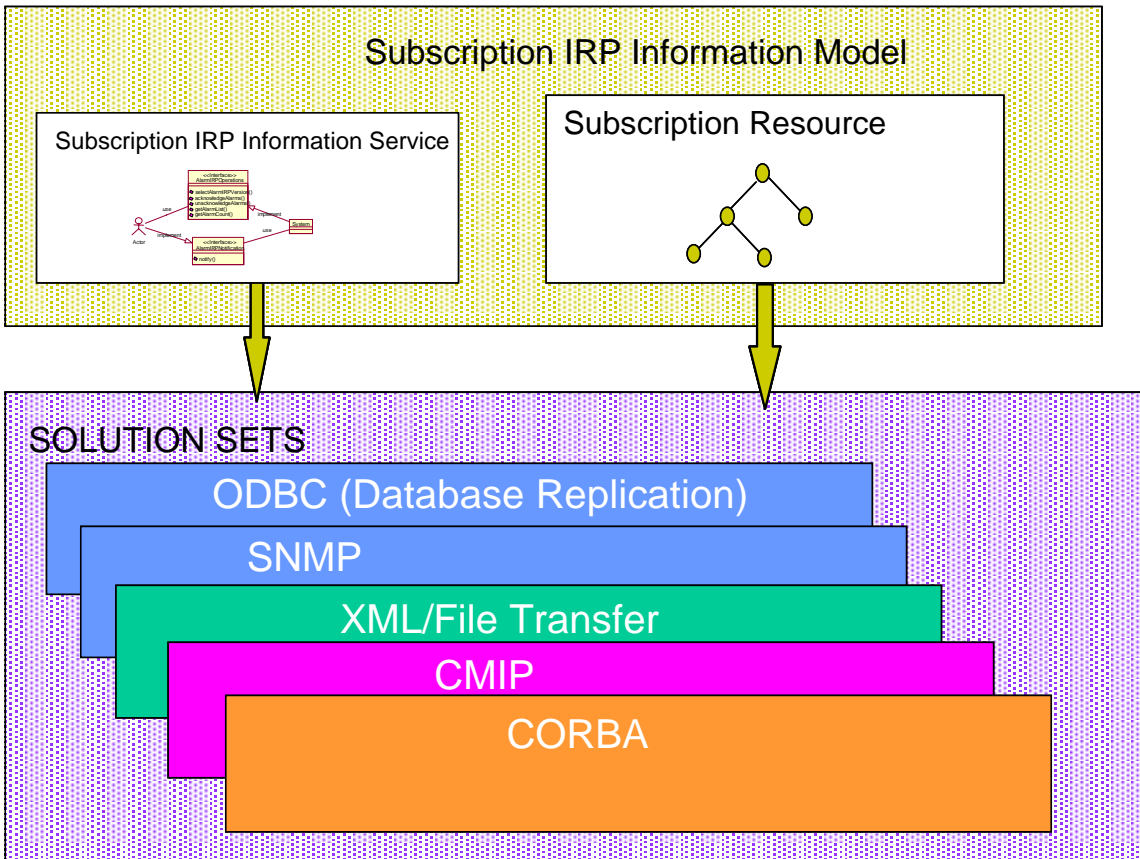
Subscription IRP Information Model

Subscription IRP Information Service

<<Interface>>
AlarmIRPOperations

selectAlarmIRPVersion()
acknowledgeAlarms()
unacknowledgeAlarms()
getAlarmList()
getAlarmCount()

use

implement

Actor

implement

<<Interface>>
AlarmIRPNotification

notify()

use

System

Subscription Resource

SOLUTION SETS

ODBC (Database Replication)

SNMP

XML/File Transfer

CMIP

CORBA